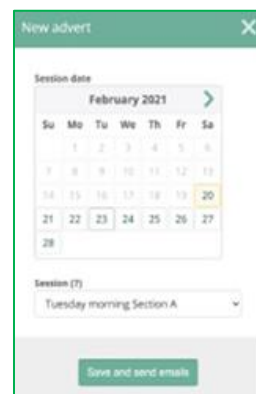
New advert

Session date

February 2021

| Su | Mo | Tu | We | Th | Fr | Sa |
|---|---|---|---|---|---|---|
| | 1 | 2 | 3 | 4 | 5 | 6 |
| 7 | 8 | 9 | 10 | 11 | 12 | 13 |
| 14 | 15 | 16 | 17 | 18 | 19 | 20 |
| 21 | 22 | 23 | 24 | 25 | 26 | 27 |
| 28 | | | | | | |

Session (?)

Tuesday morning Section A

Save and send emails